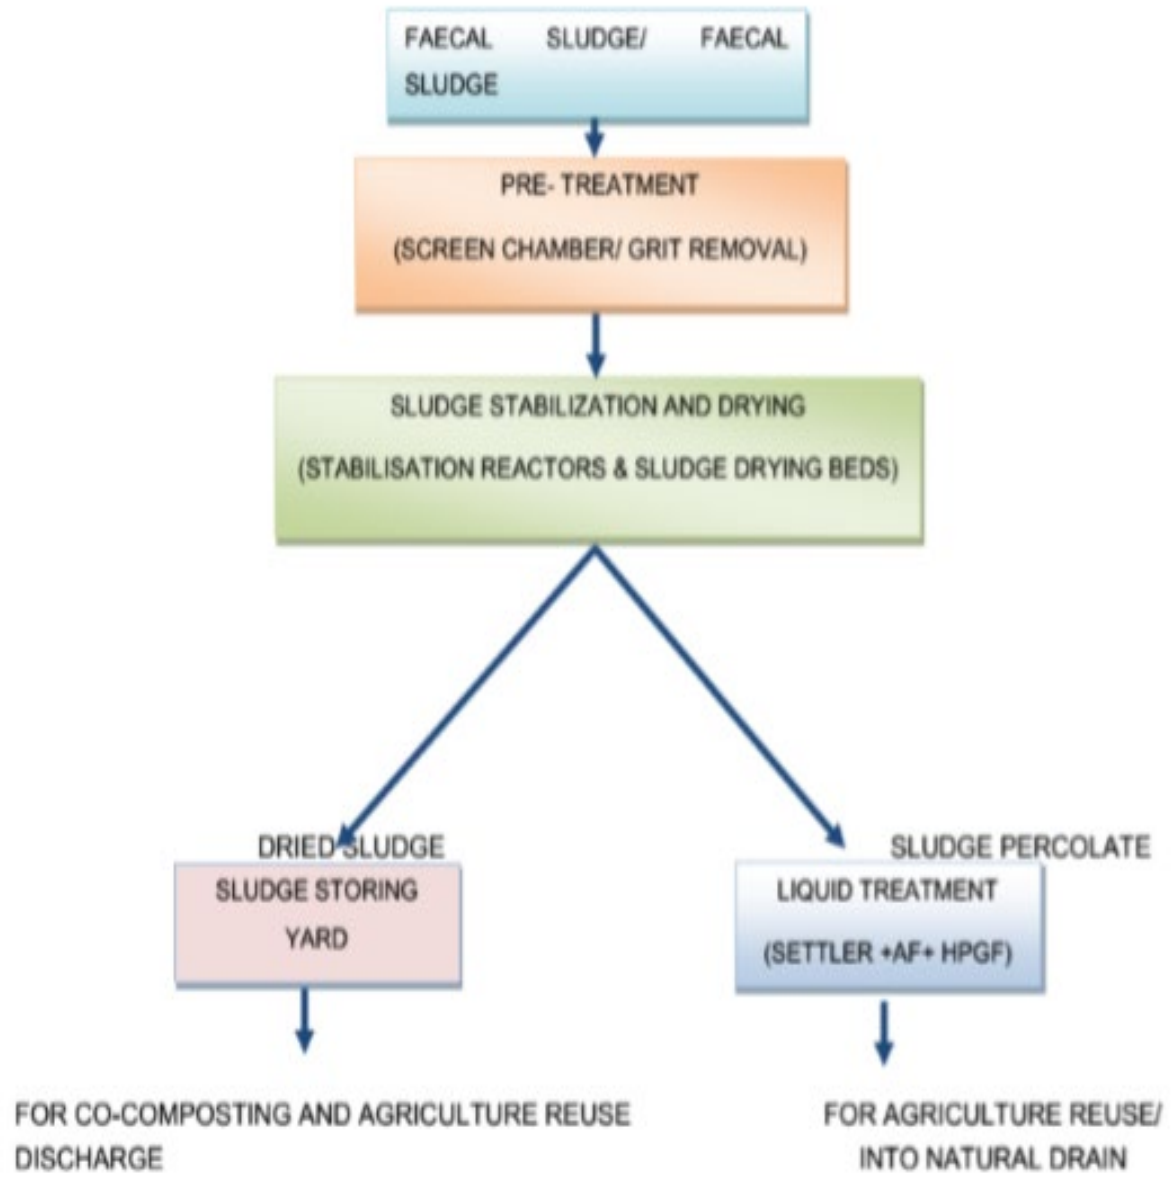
FAECAL SLUDGE/ FAECAL SLUDGE

PRE- TREATMENT

(SCREEN CHAMBER/ GRIT REMOVAL)

SLUDGE STABILIZATION AND DRYING

(STABILISATION REACTORS & SLUDGE DRYING BEDS)

DRIED SLUDGE

SLUDGE STORING YARD

SLUDGE PERCOLATE

LIQUID TREATMENT

(SETTLER +AF+ HPGF)

FOR CO-COMPOSTING AND AGRICULTURE REUSE DISCHARGE

FOR AGRICULTURE REUSE/ INTO NATURAL DRAIN